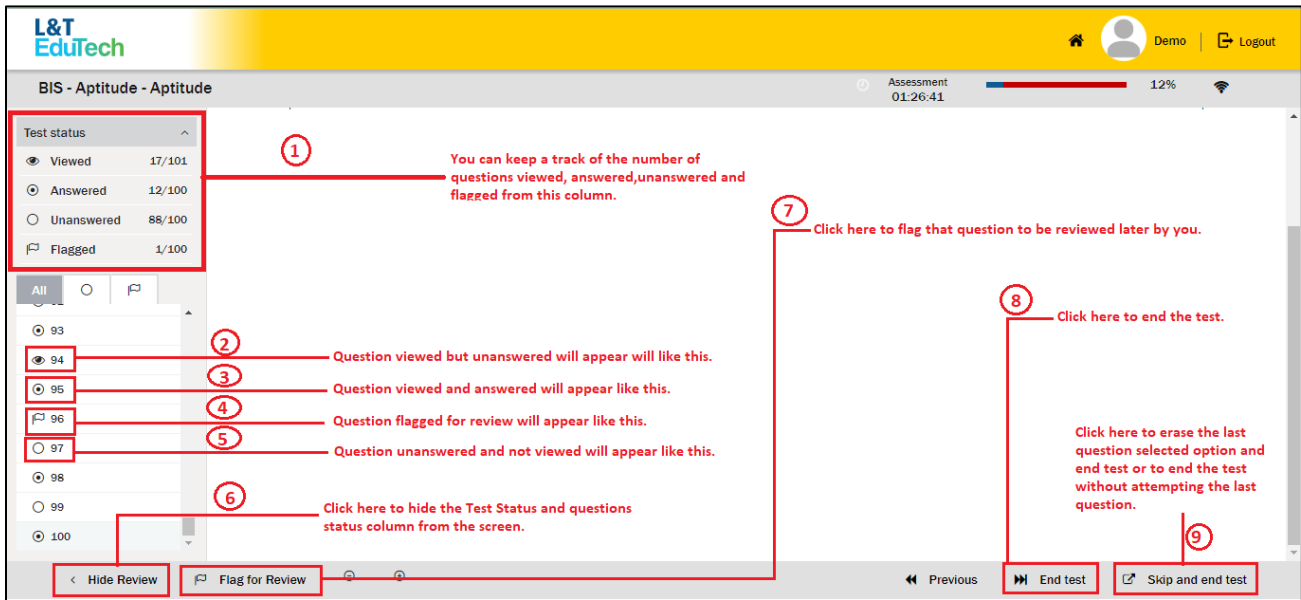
L&T EduTech

Demo | Logout

BIS - Aptitude - Aptitude

Assessment 01:26:41

12%

Test status

Viewed 17/101

Answered 12/100

Unanswered 88/100

Flagged 1/100

All

93

94

95

96

97

98

99

100

1 You can keep a track of the number of questions viewed, answered,unanswered and flagged from this column.

7 Click here to flag that question to be reviewed later by you.

8 Click here to end the test.

2 Question viewed but unanswered will appear will like this.

3 Question viewed and answered will appear like this.

4 Question flagged for review will appear like this.

5 Question unanswered and not viewed will appear like this.

Click here to erase the last question selected option and end test or to end the test without attempting the last question.

6 Click here to hide the Test Status and questions status column from the screen.

9

Hide Review

Flag for Review

Previous

End test

Skip and end test